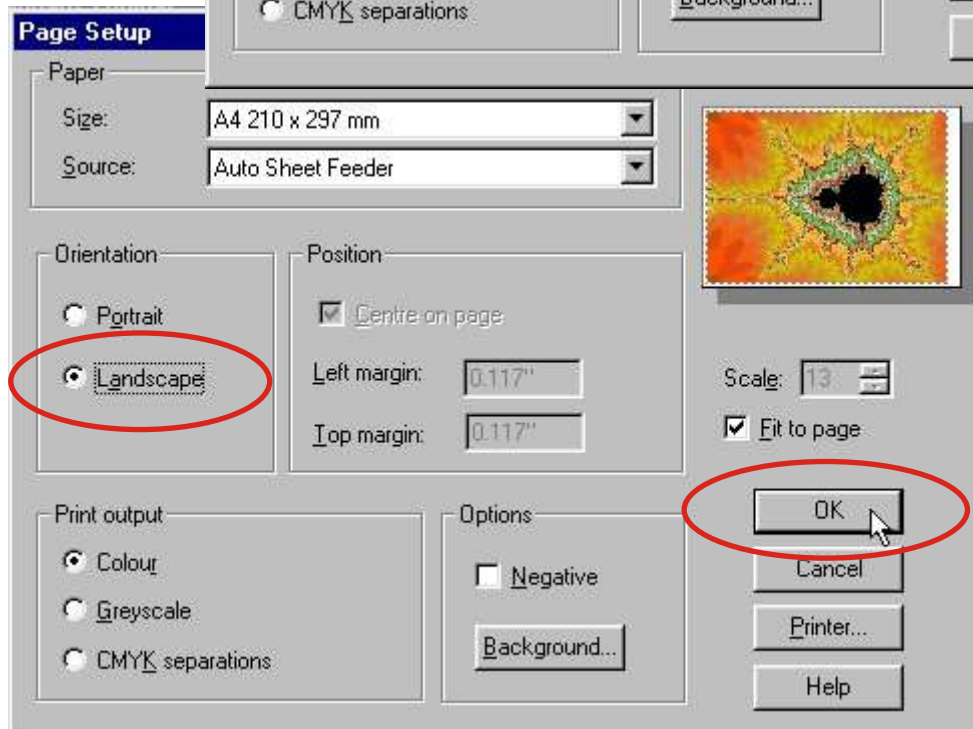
CMYK separations

Background...

Page Setup

Paper

Size: A4 210 x 297 mm

Source: Auto Sheet Feeder

Orientation

Portrait

Landscape

Position

Centre on page

Left margin: 0.117"

Top margin: 0.117"

Scale: 13

Fit to page

Print output

Colour

Greyscale

CMYK separations

Options

Negative

Background...

OK

Cancel

Printer...

Help